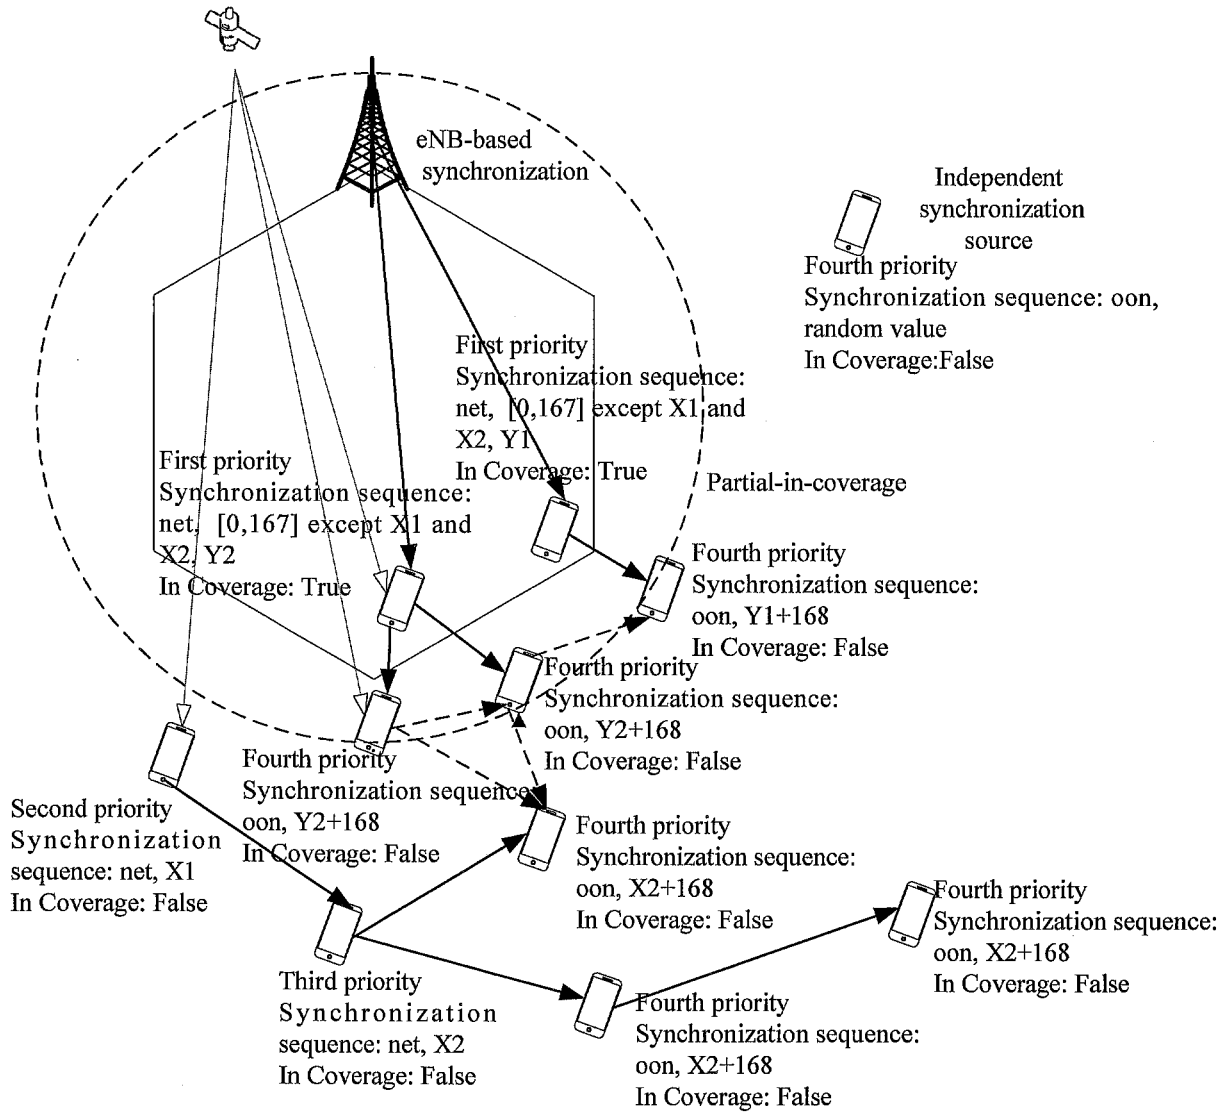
eNB-based synchronization

Independent synchronization source

Fourth priority
Synchronization sequence: oon, random value
In Coverage:False

First priority
Synchronization sequence: net, [0,167] except X1 and X2, Y1
In Coverage: True

First priority
Synchronization sequence: net, [0,167] except X1 and X2, Y2
In Coverage: True

Partial-in-coverage

Fourth priority
Synchronization sequence: oon, Y1+168
In Coverage: False

Fourth priority
Synchronization sequence: oon, Y2+168
In Coverage: False

Fourth priority
Synchronization sequence: oon, Y2+168
In Coverage: False

Second priority
Synchronization sequence: net, X1
In Coverage: False

Fourth priority
Synchronization sequence: oon, X2+168
In Coverage: False

Fourth priority
Synchronization sequence: oon, X2+168
In Coverage: False

Third priority
Synchronization sequence: net, X2
In Coverage: False

Fourth priority
Synchronization sequence: oon, X2+168
In Coverage: False